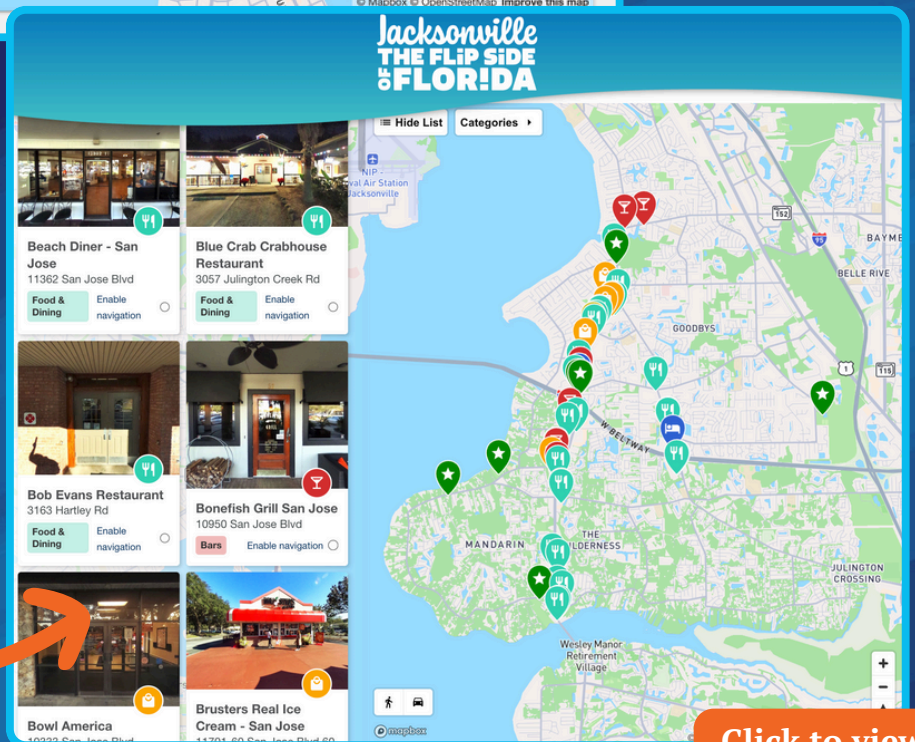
© Mapbox © OpenStreetMap Improve this map

Jacksonville
THE FLIP SIDE OF FLORIDA

Hide List
Categories

Beach Diner - San Jose
11362 San Jose Blvd
Food & Dining
Enable navigation

Blue Crab Crabhouse Restaurant
3057 Julington Creek Rd
Food & Dining
Enable navigation

Bob Evans Restaurant
3163 Hartley Rd
Food & Dining
Enable navigation

Bonefish Grill San Jose
10950 San Jose Blvd
Bars
Enable navigation

Bowl America
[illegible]

Brusters Real Ice Cream - San Jose
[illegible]

NIP
val Air Station
Jacksonville
152
95
BAYME
BELLE RIVE
GOODBYS
1
115
W BELTWAY
MANDARIN
THE WILDERNESS
JULINGTON CROSSING
Wesley Manor Retirement Village
mapbox

Click to view